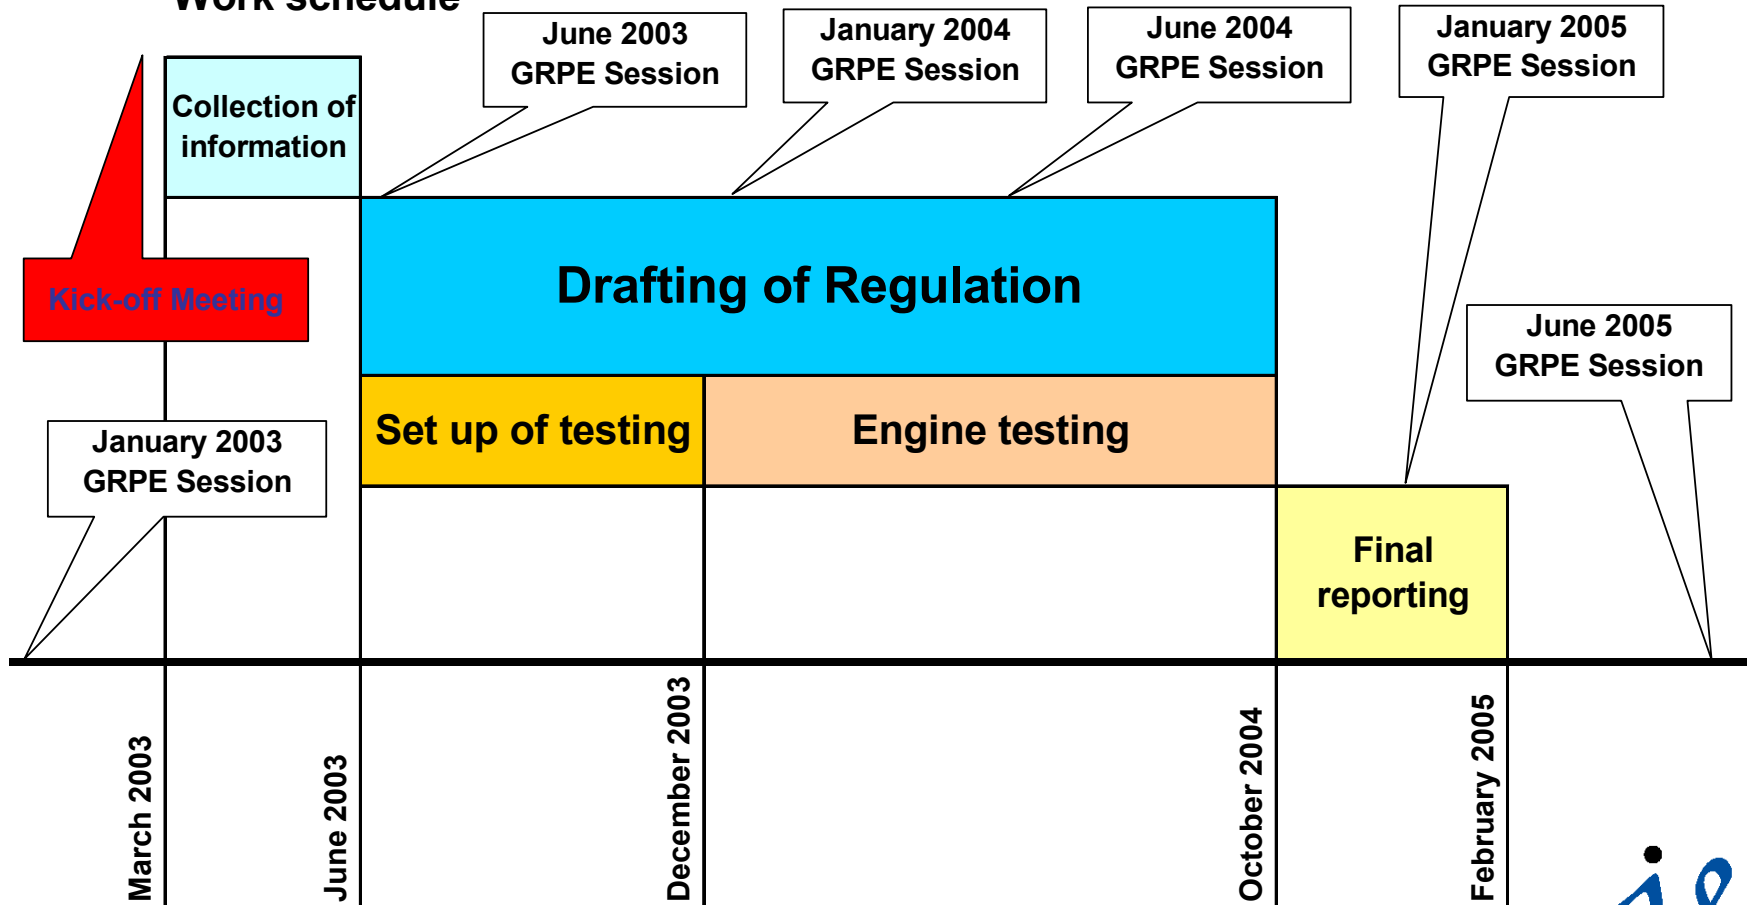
Work schedule

June 2003 GRPE Session

January 2004 GRPE Session

June 2004 GRPE Session

January 2005 GRPE Session

Collection of information

Kick-off Meeting

Drafting of Regulation

June 2005 GRPE Session

January 2003 GRPE Session

Set up of testing

Engine testing

Final reporting

March 2003

June 2003

December 2003

October 2004

February 2005